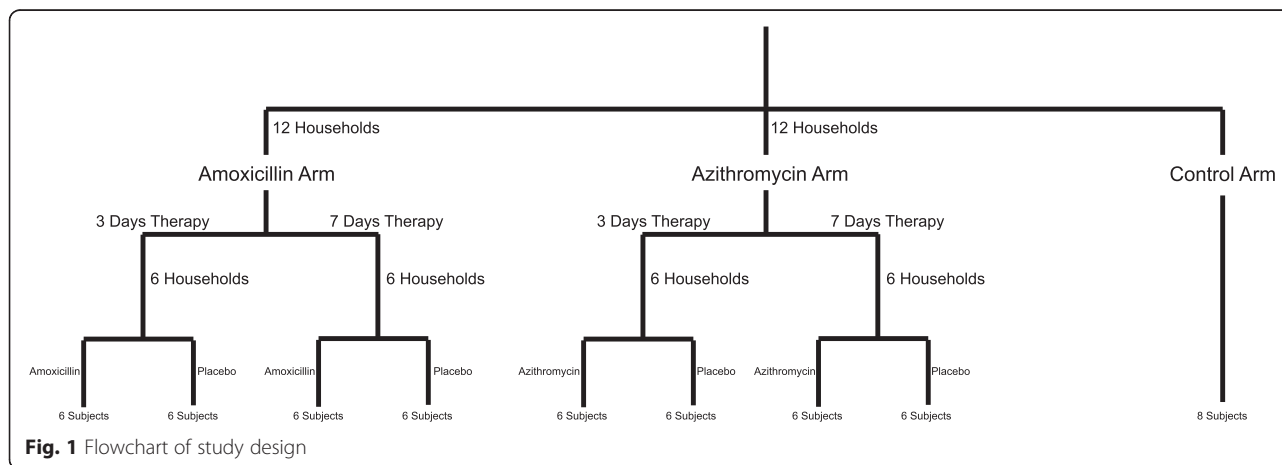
12 Households

12 Households

Amoxicillin Arm

Azithromycin Arm

Control Arm

3 Days Therapy

7 Days Therapy

3 Days Therapy

7 Days Therapy

6 Households

6 Households

6 Households

6 Households

Amoxicillin

Placebo

Amoxicillin

Placebo

Azithromycin

Placebo

Azithromycin

Placebo

6 Subjects

6 Subjects

6 Subjects

6 Subjects

6 Subjects

6 Subjects

6 Subjects

6 Subjects

8 Subjects

**Fig. 1** Flowchart of study design